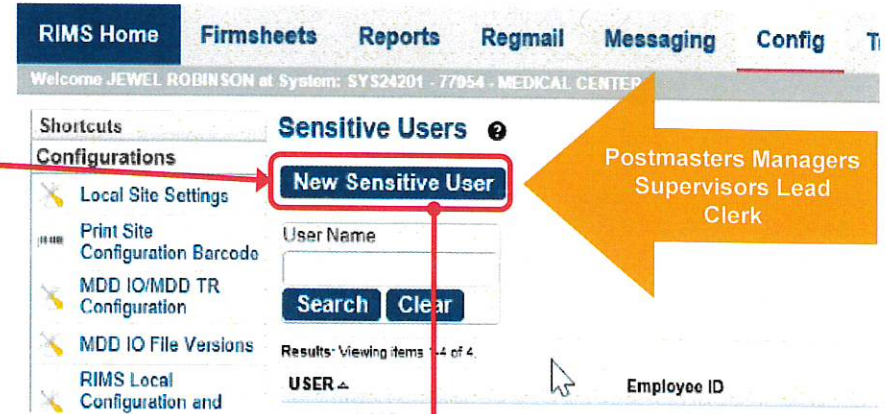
RIMS Home Firmsheets Reports Regmail Messaging Config T

Welcome JEWEL ROBINSON at System: SYS24201 - 77054 - MEDICAL CENTER

Shortcuts
Configurations
Local Site Settings
Print Site Configuration Barcode
MDD IO/MDD TR Configuration
MDD IO File Versions
RIMS Local Configuration and

Sensitive Users

New Sensitive User

Postmasters Managers Supervisors Lead Clerk

User Name

Search Clear

Results: Viewing items 1-4 of 4.

USER

Employee ID